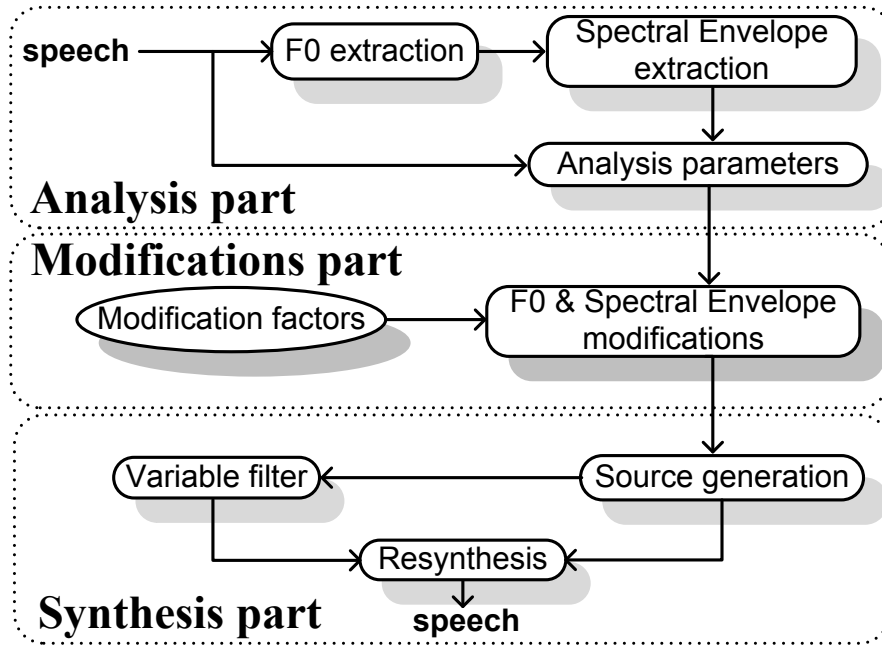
speech

F0 extraction

Spectral Envelope extraction

Analysis parameters

Analysis part

Modifications part

Modification factors

F0 & Spectral Envelope modifications

Source generation

Variable filter

Resynthesis

speech

Synthesis part